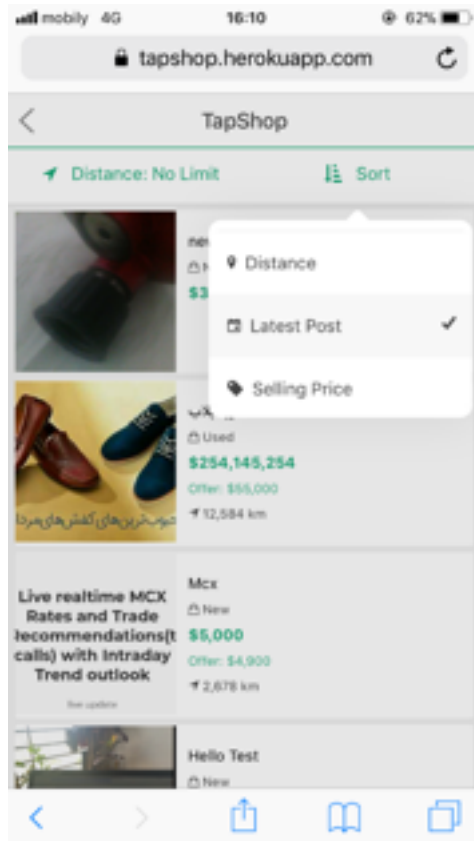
mobily 4G 16:10 62%

tapshop.herokuapp.com

TapShop

Distance: No Limit

Sort

ne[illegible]

N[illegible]

$3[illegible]

Distance

Latest Post ✓

Selling Price

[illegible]لاب

Used

$254,145,254

Offer: $55,000

12,584 km

خوب‌ترین‌های کفش‌های مردا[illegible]

Live realtime MCX Rates and Trade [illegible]ecommendations(t calls) with Intraday Trend outlook

live update

Mcx

New

$5,000

Offer: $4,900

2,678 km

Hello Test

New